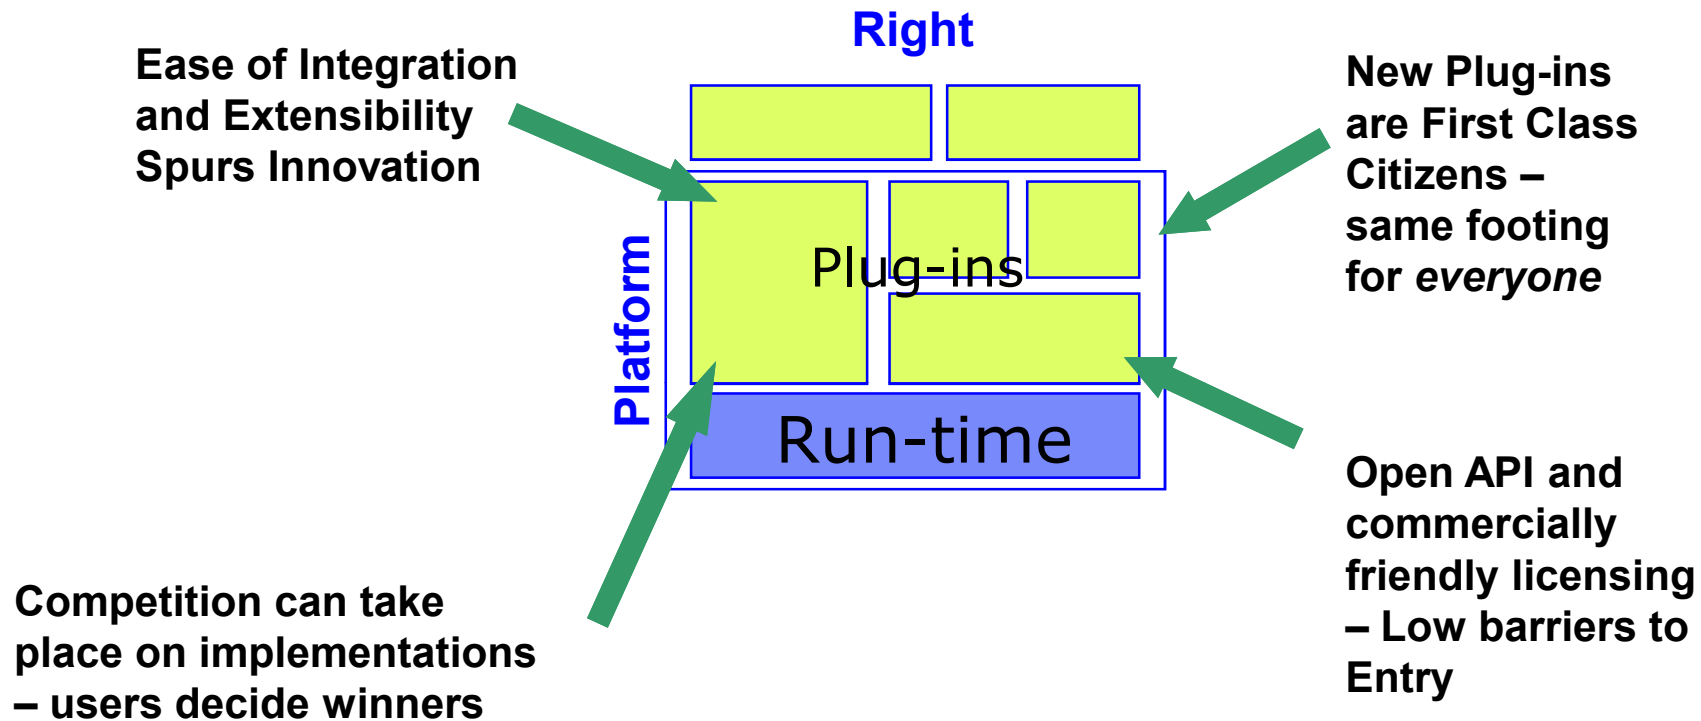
Right

Ease of Integration and Extensibility Spurs Innovation

New Plug-ins are First Class Citizens – same footing for *everyone*

Platform

Plug-ins

Run-time

Open API and commercially friendly licensing – Low barriers to Entry

Competition can take place on implementations – users decide winners